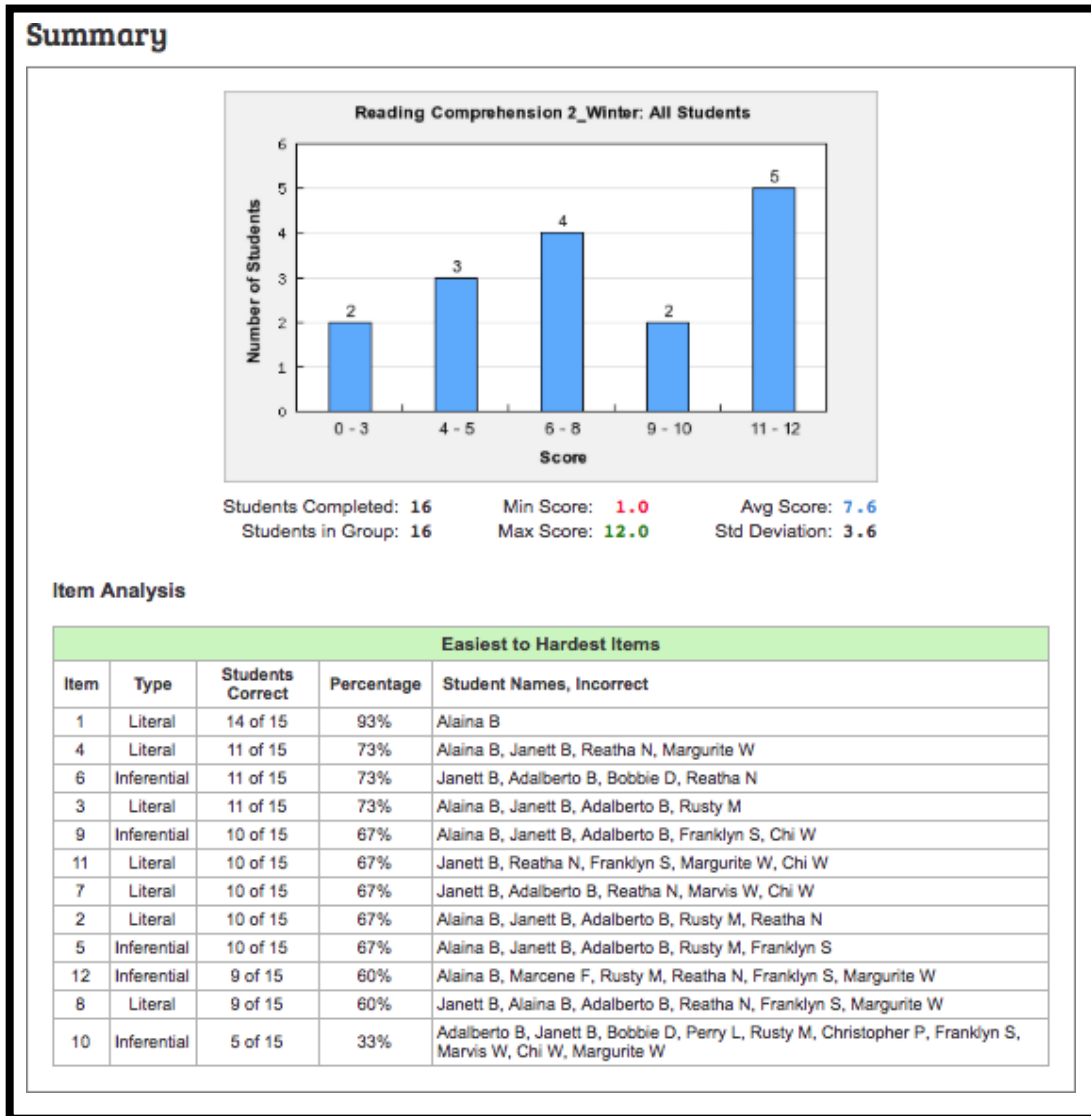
Summary

Reading Comprehension 2_Winter: All Students

Number of Students

6
5
4
3
2
1
0

2 3 4 2 5

0 - 3  4 - 5  6 - 8  9 - 10  11 - 12

Score

Students Completed: 16
Students in Group: 16
Min Score: 1.0
Max Score: 12.0
Avg Score: 7.6
Std Deviation: 3.6

Item Analysis

| Easiest to Hardest Items | | | | |
|---|---|---|---|---|
| Item | Type | Students Correct | Percentage | Student Names, Incorrect |
| 1 | Literal | 14 of 15 | 93% | Alaina B |
| 4 | Literal | 11 of 15 | 73% | Alaina B, Janett B, Reatha N, Margurite W |
| 6 | Inferential | 11 of 15 | 73% | Janett B, Adalberto B, Bobbie D, Reatha N |
| 3 | Literal | 11 of 15 | 73% | Alaina B, Janett B, Adalberto B, Rusty M |
| 9 | Inferential | 10 of 15 | 67% | Alaina B, Janett B, Adalberto B, Franklyn S, Chi W |
| 11 | Literal | 10 of 15 | 67% | Janett B, Reatha N, Franklyn S, Margurite W, Chi W |
| 7 | Literal | 10 of 15 | 67% | Janett B, Adalberto B, Reatha N, Marvis W, Chi W |
| 2 | Literal | 10 of 15 | 67% | Alaina B, Janett B, Adalberto B, Rusty M, Reatha N |
| 5 | Inferential | 10 of 15 | 67% | Alaina B, Janett B, Adalberto B, Rusty M, Franklyn S |
| 12 | Inferential | 9 of 15 | 60% | Alaina B, Marcene F, Rusty M, Reatha N, Franklyn S, Margurite W |
| 8 | Literal | 9 of 15 | 60% | Janett B, Alaina B, Adalberto B, Reatha N, Franklyn S, Margurite W |
| 10 | Inferential | 5 of 15 | 33% | Adalberto B, Janett B, Bobbie D, Perry L, Rusty M, Christopher P, Franklyn S, Marvis W, Chi W, Margurite W |